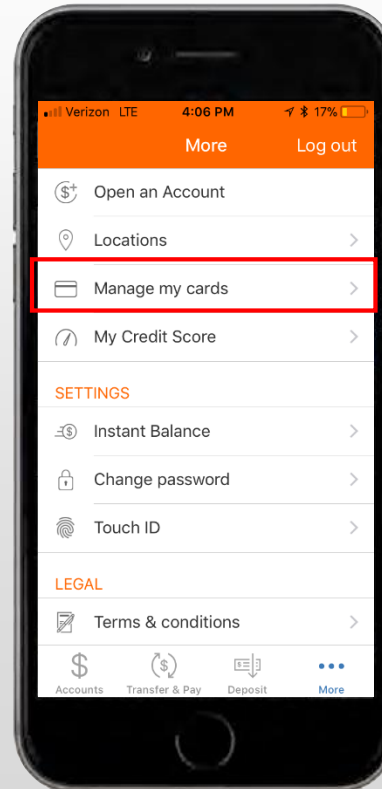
Verizon LTE 4:06 PM 17%

More Log out

Open an Account

Locations

Manage my cards

My Credit Score

SETTINGS

Instant Balance

Change password

Touch ID

LEGAL

Terms & conditions

Accounts Transfer & Pay Deposit More